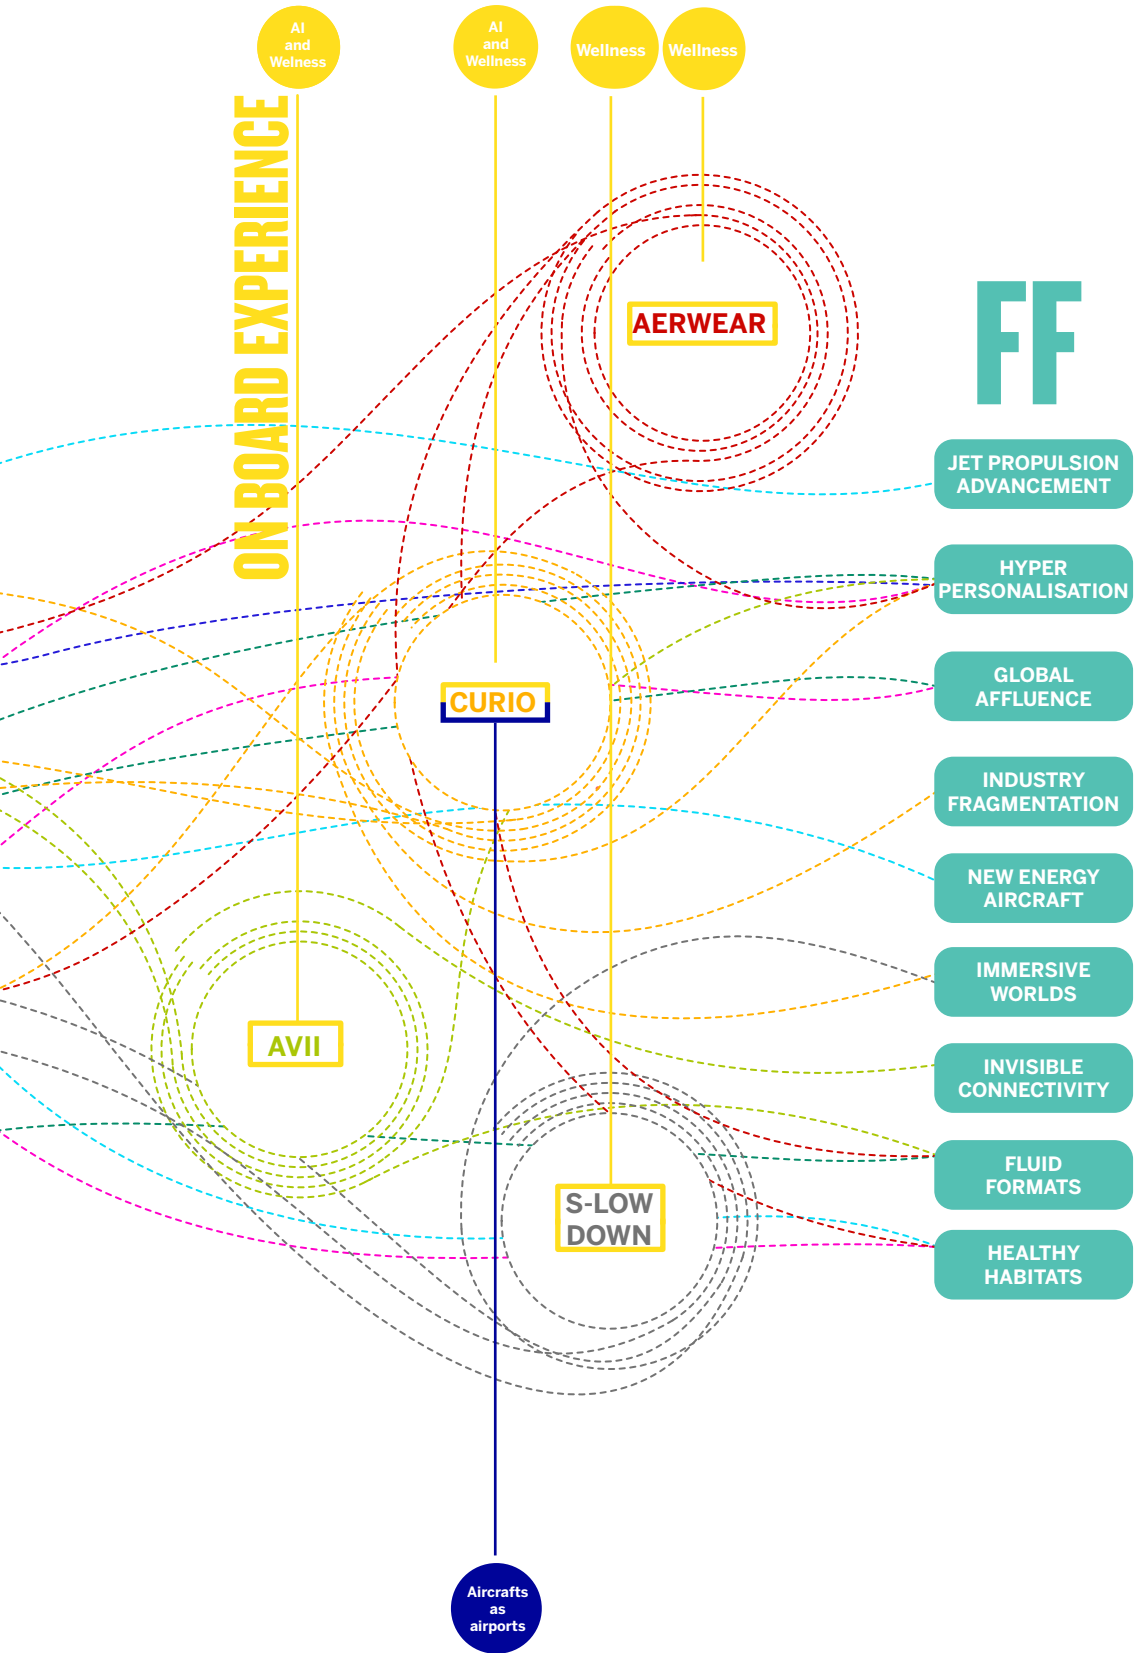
AI and Welness

AI and Wellness

Wellness

Wellness

ON BOARD EXPERIENCE

AERWEAR

FF

JET PROPULSION ADVANCEMENT

HYPER PERSONALISATION

GLOBAL AFFLUENCE

CURIO

INDUSTRY FRAGMENTATION

NEW ENERGY AIRCRAFT

IMMERSIVE WORLDS

AVII

INVISIBLE CONNECTIVITY

FLUID FORMATS

S-LOW DOWN

HEALTHY HABITATS

Aircrafts as airports